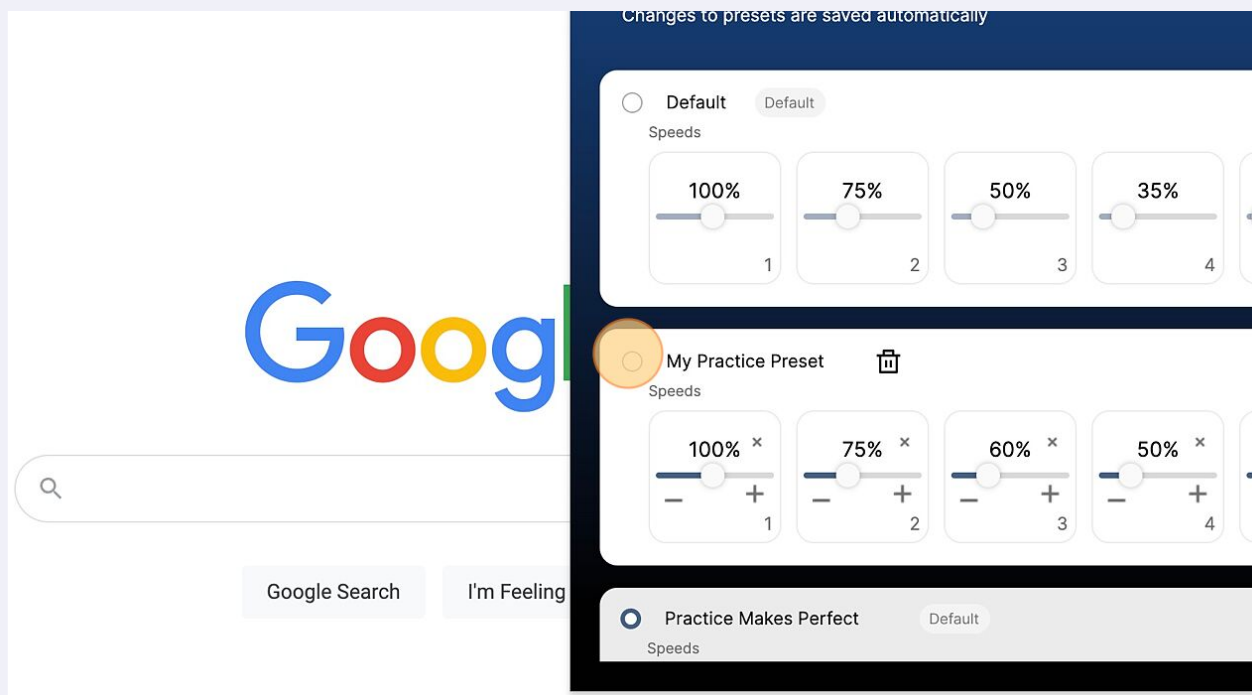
Changes to presets are saved automatically

Default Default
Speeds
100%
1
75%
2
50%
3
35%
4

My Practice Preset
Speeds
100% ×
− +
1
75% ×
− +
2
60% ×
− +
3
50% ×
− +
4

Practice Makes Perfect Default
Speeds

Googl

Google Search
I'm Feeling